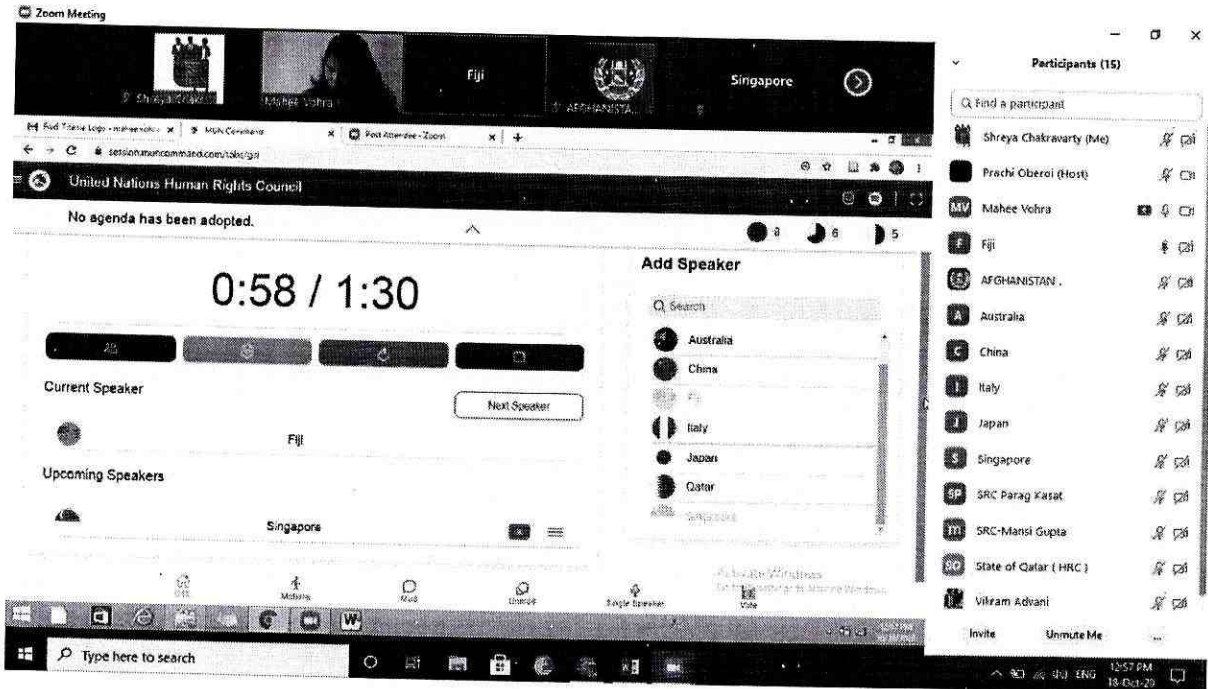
Zoom Meeting

Shreya Chakravarty

Mahee Vohra

Fiji

AFGHANISTA...

Singapore

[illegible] | MUN Command | Post Attendee - Zoom

session.muncommand.com/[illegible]

United Nations Human Rights Council

No agenda has been adopted.

8 6 5

0:58 / 1:30

Current Speaker

Next Speaker

Fiji

Upcoming Speakers

Singapore

Add Speaker

Search

Australia

China

Fiji

Italy

Japan

Qatar

Singapore

Motions

Mod

Unmod

Single Speaker

Vote

Activate Windows
Go to Settings to activate Windows.

Participants (15)

Find a participant

Shreya Chakravarty (Me)

Prachi Oberoi (Host)

Mahee Vohra

Fiji

AFGHANISTAN .

Australia

China

Italy

Japan

Singapore

SRC Parag Kasat

SRC-Mansi Gupta

State of Qatar ( HRC )

Vikram Advani

Invite

Unmute Me

Type here to search

ENG 12:57 PM 18-Oct-20